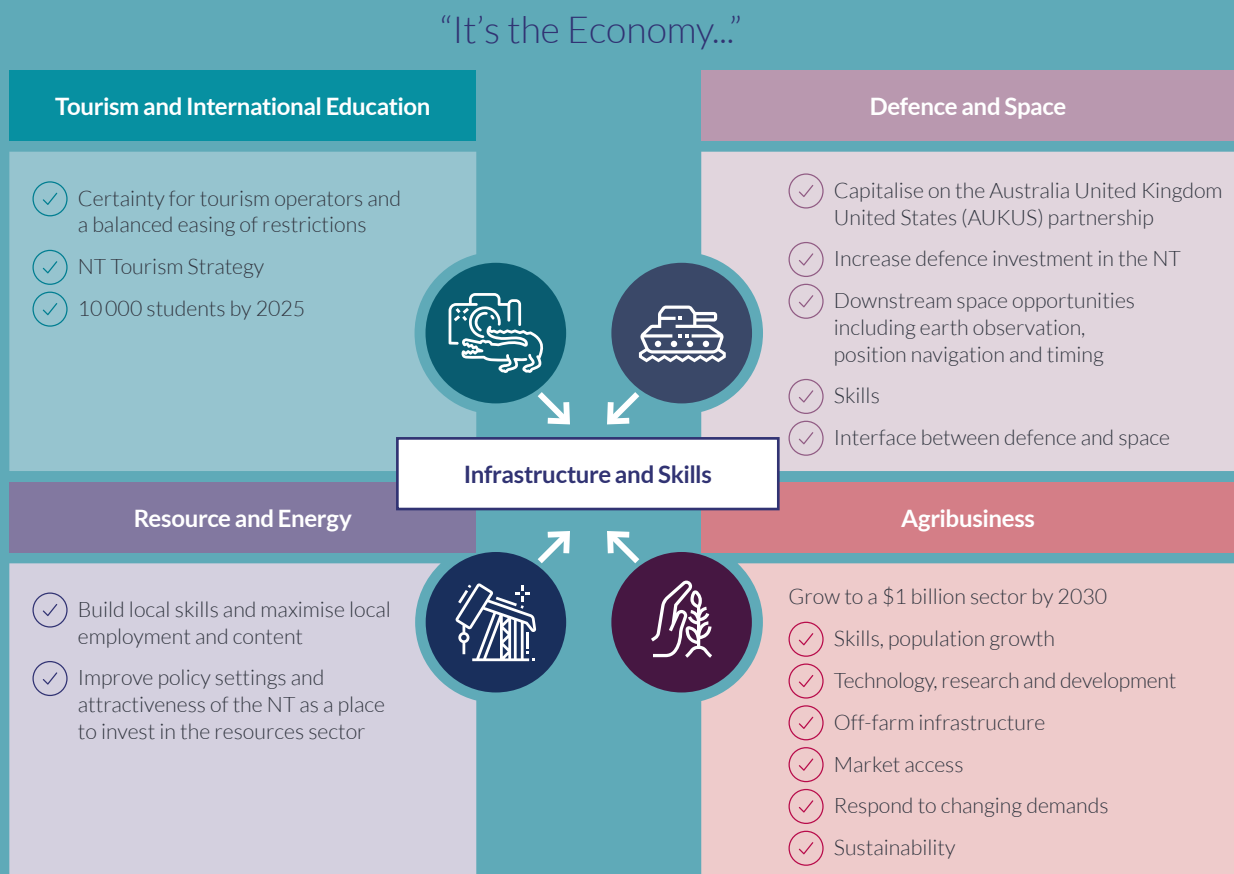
"It's the Economy..."

Tourism and International Education

Certainty for tourism operators and a balanced easing of restrictions

NT Tourism Strategy

10 000 students by 2025

Defence and Space

Capitalise on the Australia United Kingdom United States (AUKUS) partnership

Increase defence investment in the NT

Downstream space opportunities including earth observation, position navigation and timing

Skills

Interface between defence and space

Infrastructure and Skills

Resource and Energy

Build local skills and maximise local employment and content

Improve policy settings and attractiveness of the NT as a place to invest in the resources sector

Agribusiness

Grow to a $1 billion sector by 2030

Skills, population growth

Technology, research and development

Off-farm infrastructure

Market access

Respond to changing demands

Sustainability